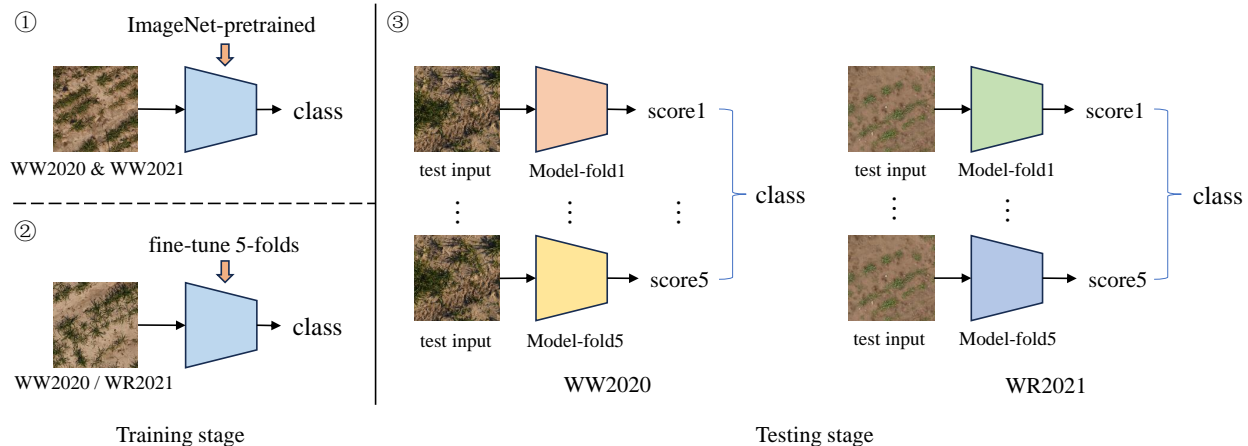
①
ImageNet-pretrained
class
WW2020 & WW2021

②
fine-tune 5-folds
class
WW2020 / WR2021

Training stage

③
test input
Model-fold1
score1
⋮ ⋮ ⋮
class
test input
Model-fold5
score5
WW2020

test input
Model-fold1
score1
⋮ ⋮
class
test input
Model-fold5
score5
WR2021

Testing stage